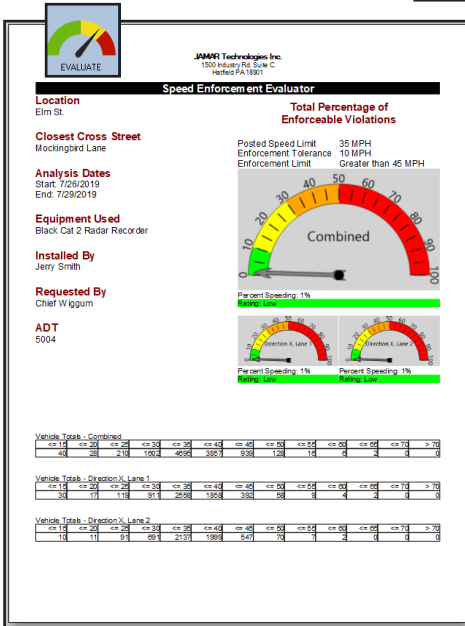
EVALUATE

JAMAR Technologies Inc.
1500 Industry Rd. Suite C
Hatfield PA 18901

Speed Enforcement Evaluator

Location
Elm St.

Closest Cross Street
Mockingbird Lane

Analysis Dates
Start: 7/26/2019
End: 7/29/2019

Equipment Used
Black Cat 2 Radar Recorder

Installed By
Jerry Smith

Requested By
Chief Wiggum

ADT
5004

Total Percentage of Enforceable Violations

Posted Speed Limit 35 MPH
Enforcement Tolerance 10 MPH
Enforcement Limit Greater than 45 MPH

0 10 20 30 40 50 60 70 80 90 100
Combined

Percent Speeding: 1%
Rating: Low

Direction X, Lane 1
Percent Speeding: 1%
Rating: Low

Direction X, Lane 2
Percent Speeding: 1%
Rating: Low

Vehicle Totals - Combined

| <= 15 | <= 20 | <= 25 | <= 30 | <= 35 | <= 40 | <= 45 | <= 50 | <= 55 | <= 60 | <= 65 | <= 70 | > 70 |
|---|---|---|---|---|---|---|---|---|---|---|---|---|
| 40 | 28 | 210 | 1602 | 4695 | 3857 | 939 | 128 | 15 | 6 | 2 | 0 | 0 |

Vehicle Totals - Direction X, Lane 1

| <= 15 | <= 20 | <= 25 | <= 30 | <= 35 | <= 40 | <= 45 | <= 50 | <= 55 | <= 60 | <= 65 | <= 70 | > 70 |
|---|---|---|---|---|---|---|---|---|---|---|---|---|
| 30 | 17 | 119 | 911 | 2558 | 1858 | 392 | 58 | 8 | 4 | 2 | 0 | 0 |

Vehicle Totals - Direction X, Lane 2

| <= 15 | <= 20 | <= 25 | <= 30 | <= 35 | <= 40 | <= 45 | <= 50 | <= 55 | <= 60 | <= 65 | <= 70 | > 70 |
|---|---|---|---|---|---|---|---|---|---|---|---|---|
| 10 | 11 | 91 | 691 | 2137 | 1999 | 547 | 70 | 7 | 2 | 0 | 0 | 0 |